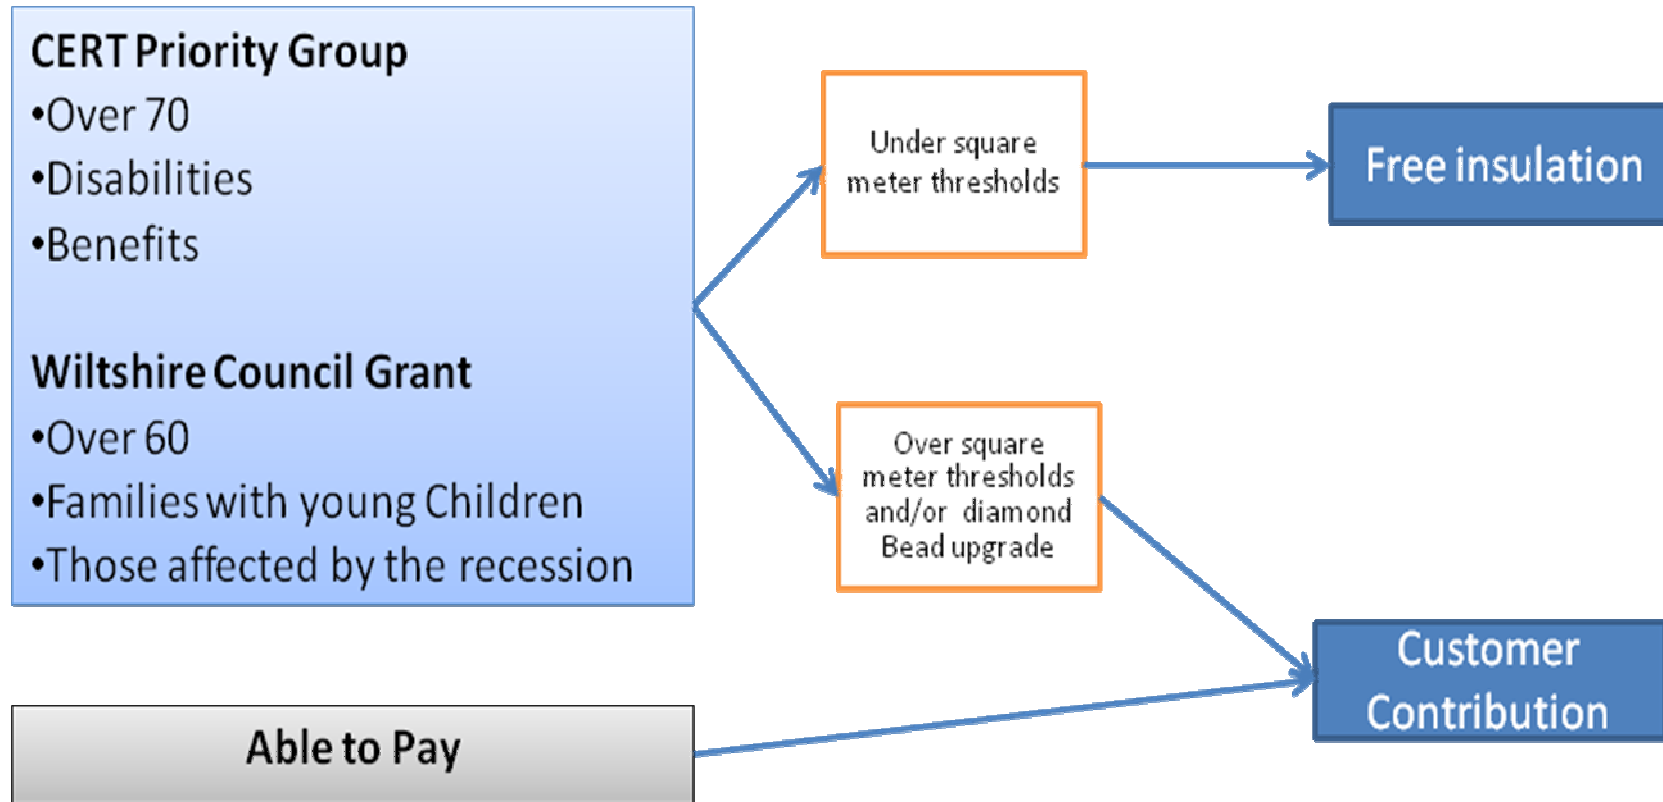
CERT Priority Group
•Over 70
•Disabilities
•Benefits

Wiltshire Council Grant
•Over 60
•Families with young Children
•Those affected by the recession

Under square meter thresholds

Free insulation

Over square meter thresholds and/or diamond Bead upgrade

Customer Contribution

Able to Pay